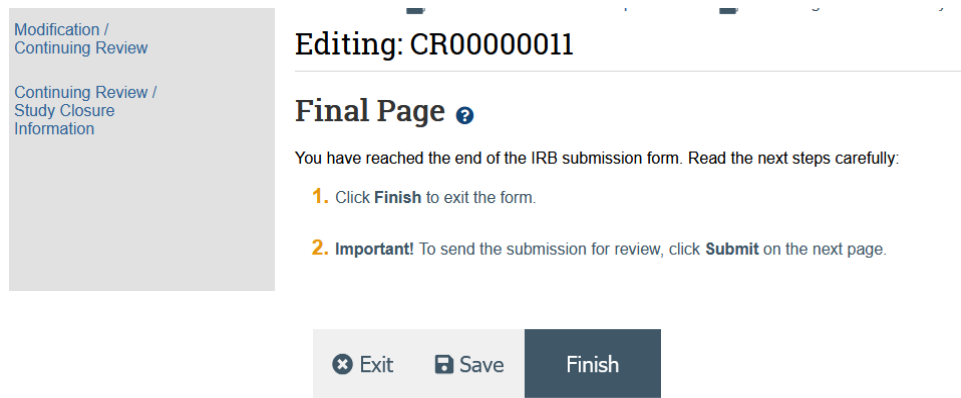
Modification / Continuing Review

Continuing Review / Study Closure Information

Editing: CR00000011

Final Page

You have reached the end of the IRB submission form. Read the next steps carefully:

1. Click **Finish** to exit the form.

2. **Important!** To send the submission for review, click **Submit** on the next page.

Exit Save Finish